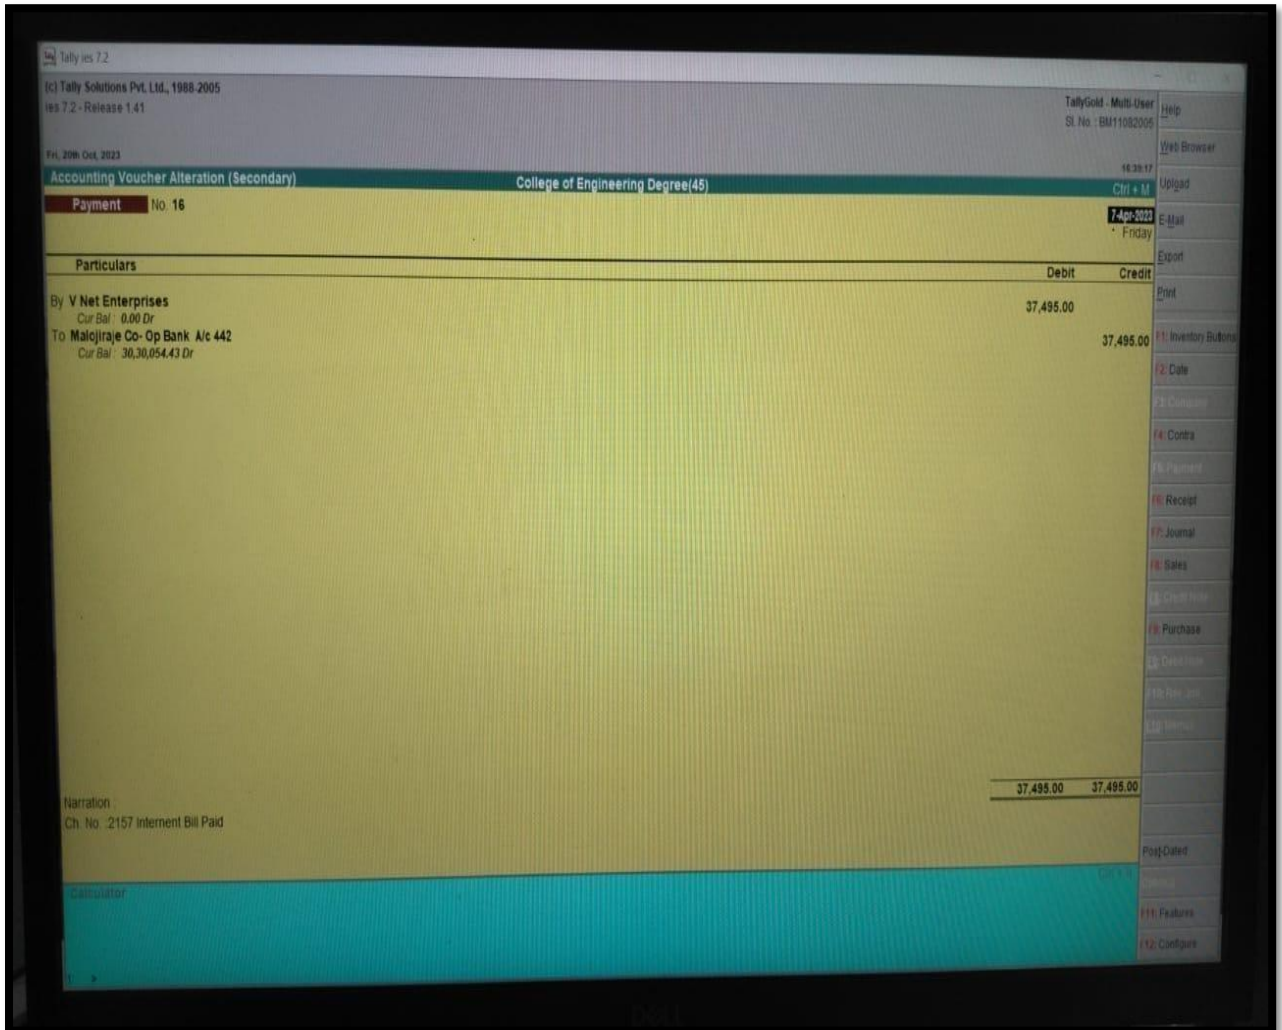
Tally ies 7.2

(c) Tally Solutions Pvt. Ltd., 1988-2005
ies 7.2 - Release 1.41

TallyGold - Multi-User
Sl. No. : BM11082005

Help

Fri, 20th Oct, 2023

Web Browser

16:39:17

Accounting Voucher Alteration (Secondary)

College of Engineering Degree(45)

Ctrl + M

Upload

Payment No. 16

7-Apr-2023
Friday

E-Mail

Export

| Particulars | Debit | Credit |
|---|---|---|
| By V Net Enterprises<br>Cur Bal : 0.00 Dr | 37,495.00 | |
| To Malojiraje Co- Op Bank A/c 442<br>Cur Bal : 30,30,054.43 Dr | | 37,495.00 |
| | 37,495.00 | 37,495.00 |

Print

F1: Inventory Buttons

F2: Date

F3: Company

F4: Contra

F5: Payment

F6: Receipt

F7: Journal

F8: Sales

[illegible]

F9: Purchase

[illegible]

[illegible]

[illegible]

Narration :
Ch. No. 2157 Internent Bill Paid

Post-Dated

Calculator

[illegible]

F11: Features

F12: Configure